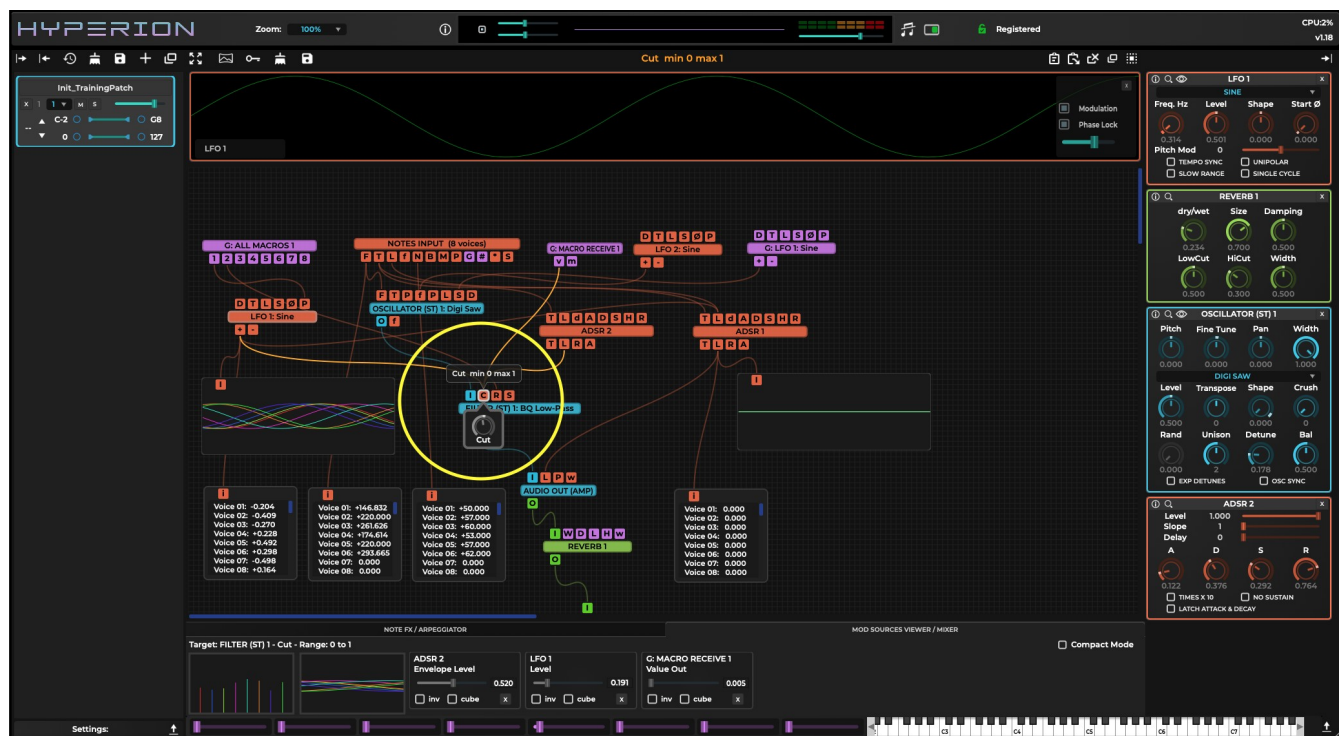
HYPERION Zoom: 100%

Registered

CPU:2%
v1.18

Cut min 0 max 1

Init_TrainingPatch
X 1 1 M S
C-2 G8
0 127

LFO 1
Modulation
Phase Lock

G: ALL MACROS 1
1 2 3 4 5 6 7 8

NOTES INPUT (8 voices)
F T L f N B M P G # * S

G: MACRO RECEIVE 1
v m

D T L S Ø P
LFO 2: Sine
+ -

D T L S Ø P
G: LFO 1: Sine
+ -

D T L S Ø P
LFO 1: Sine
+ -

F T P f P L S D
OSCILLATOR (ST) 1: Digi Saw
O f

T L d A D S H R
ADSR 2
T L R A

T L d A D S H R
ADSR 1
T L R A

Cut min 0 max 1
I C R S
FILTER (ST) 1: BQ Low-Pass
Cut

I

I

I L P W
AUDIO OUT (AMP)
O

I W D L H W
REVERB 1
O

I

I
Voice 01: -0.204
Voice 02: -0.409
Voice 03: -0.270
Voice 04: +0.228
Voice 05: +0.492
Voice 06: +0.298
Voice 07: -0.498
Voice 08: +0.164

I
Voice 01: +146.832
Voice 02: +220.000
Voice 03: +261.626
Voice 04: +174.614
Voice 05: +220.000
Voice 06: +293.665
Voice 07: 0.000
Voice 08: 0.000

I
Voice 01: +50.000
Voice 02: +57.000
Voice 03: +60.000
Voice 04: +53.000
Voice 05: +57.000
Voice 06: +62.000
Voice 07: 0.000
Voice 08: 0.000

I
Voice 01: 0.000
Voice 02: 0.000
Voice 03: 0.000
Voice 04: 0.000
Voice 05: 0.000
Voice 06: 0.000
Voice 07: 0.000
Voice 08: 0.000

LFO 1
SINE
Freq. Hz Level Shape Start Ø
0.314 0.501 0.000 0.000
Pitch Mod 0
TEMPO SYNC UNIPOLAR
SLOW RANGE SINGLE CYCLE

REVERB 1
dry/wet Size Damping
0.234 0.700 0.500
LowCut HiCut Width
0.500 0.300 0.500

OSCILLATOR (ST) 1
Pitch Fine Tune Pan Width
0.000 0.000 0.000 1.000
DIGI SAW
Level Transpose Shape Crush
0.500 0 0.000 0
Rand Unison Detune Bal
0.000 2 0.178 0.500
EXP DETUNES OSC SYNC

ADSR 2
Level 1.000
Slope 1
Delay 0
A D S R
0.122 0.376 0.292 0.764
TIMES X 10 NO SUSTAIN
LATCH ATTACK & DECAY

NOTE FX / ARPEGGIATOR
MOD SOURCES VIEWER / MIXER

Target: FILTER (ST) 1 - Cut - Range: 0 to 1
Compact Mode

ADSR 2
Envelope Level
0.520
inv cube X

LFO 1
Level
0.191
inv cube X

G: MACRO RECEIVE 1
Value Out
0.005
inv cube X

Settings:

C3 C4 C5 C6 C7